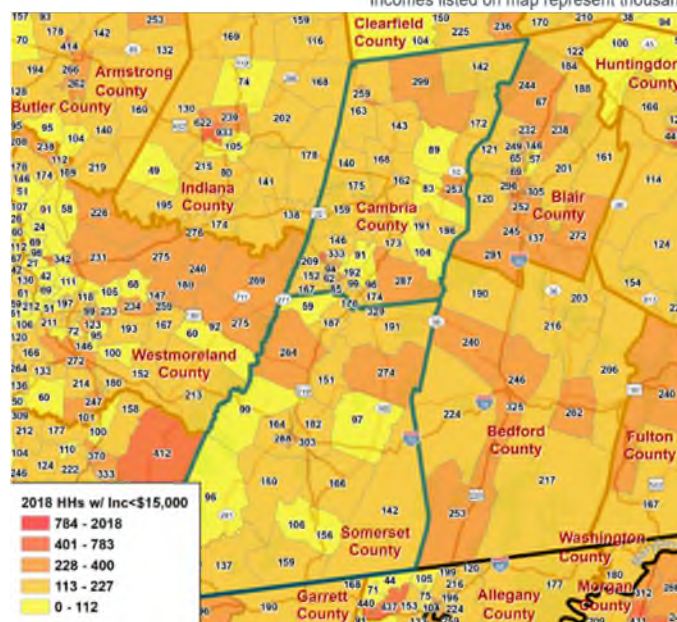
Incomes listed on map represent thousan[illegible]

Clearfield County

Armstrong County

Huntingdon County

Butler County

Indiana County

Cambria County

Blair County

Westmoreland County

Bedford County

Fulton County

Somerset County

Washington County

Morgan County

Garrett County

Allegany County

2018 HHs w/ Inc<$15,000

784 - 2018

401 - 783

228 - 400

113 - 227

0 - 112

157 93 70 178 414 142 253 159 150 225 236 170 210 38 94 194 266 122 184 100 132 169 116 299 142 244 188 206 104 140 130 239 622 933 105 202 259 163 143 172 67 166 160 238 112 174 169 219 49 215 80 141 178 140 168 89 121 249 146 65 57 232 238 201 161 114 195 226 276 174 138 159 175 162 83 253 120 296 105 252 137 245 272 124 91 58 342 231 275 240 269 209 146 333 91 173 191 196 104 281 190 154 203 216 287 117 105 66 147 234 259 193 167 60 92 275 59 187 329 191 240 100 152 213 264 151 274 246 206 240 99 97 164 288 303 182 224 328 262 212 177 100 158 412 104 124 222 333 370 160 166 142 217 96 106 156 253 167 137 159 168 71 44 105 199 120 216 177 180 312 190 440 437 153 75 196 104 224